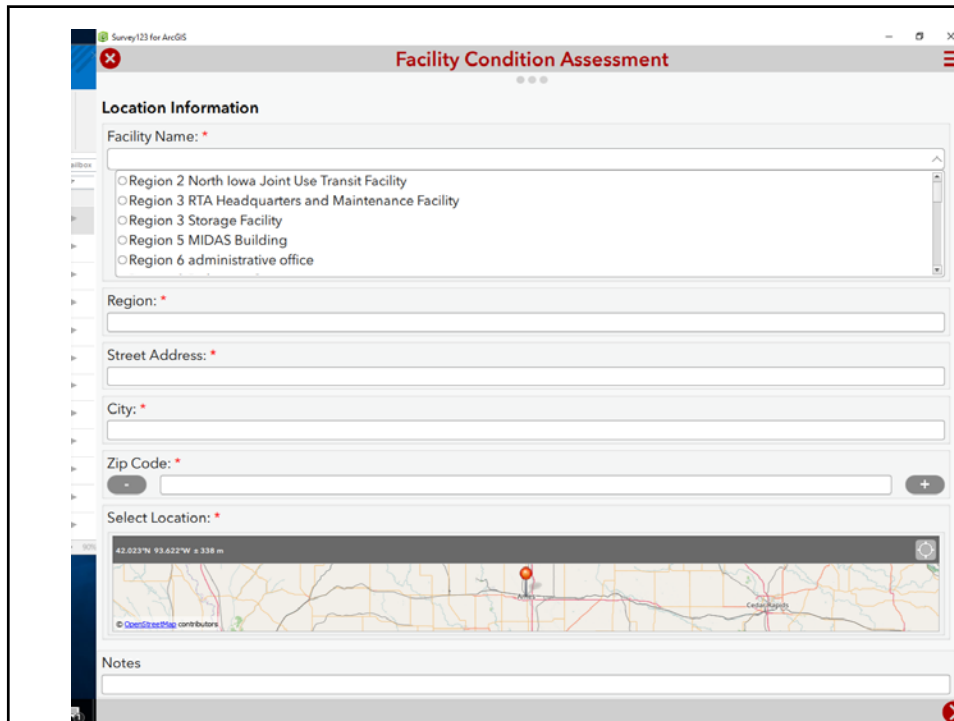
Survey123 for ArcGIS

Facility Condition Assessment

Location Information

Facility Name: *

Region 2 North Iowa Joint Use Transit Facility
Region 3 RTA Headquarters and Maintenance Facility
Region 3 Storage Facility
Region 5 MIDAS Building
Region 6 administrative office

Region: *

Street Address: *

City: *

Zip Code: *

-

+

Select Location: *

42.023°N 93.622°W ± 338 m

Ames

Cedar Rapids

© OpenStreetMap contributors

Notes

ailbox